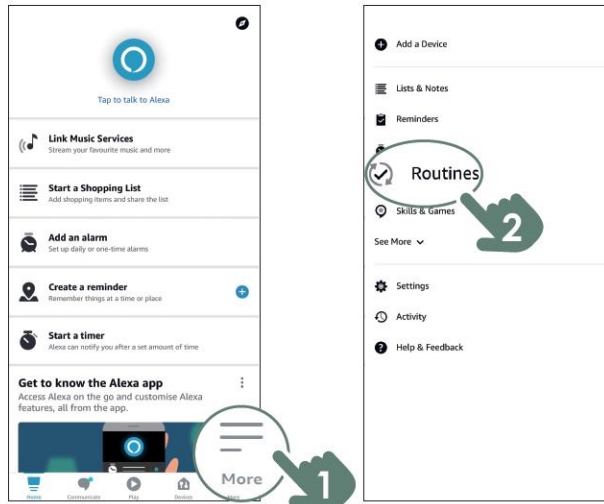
Tap to talk to Alexa

Link Music Services
Stream your favourite music and more

Start a Shopping List
Add shopping items and share the list

Add an alarm
Set up daily or one-time alarms

Create a reminder
Remember things at a time or place

Start a timer
Alexa can notify you after a set amount of time

Get to know the Alexa app
Access Alexa on the go and customise Alexa features, all from the app.

Home Communicate Play Devices More

More

1

Add a Device

Lists & Notes

Reminders

Routines

Skills & Games

2

See More

Settings

Activity

Help & Feedback